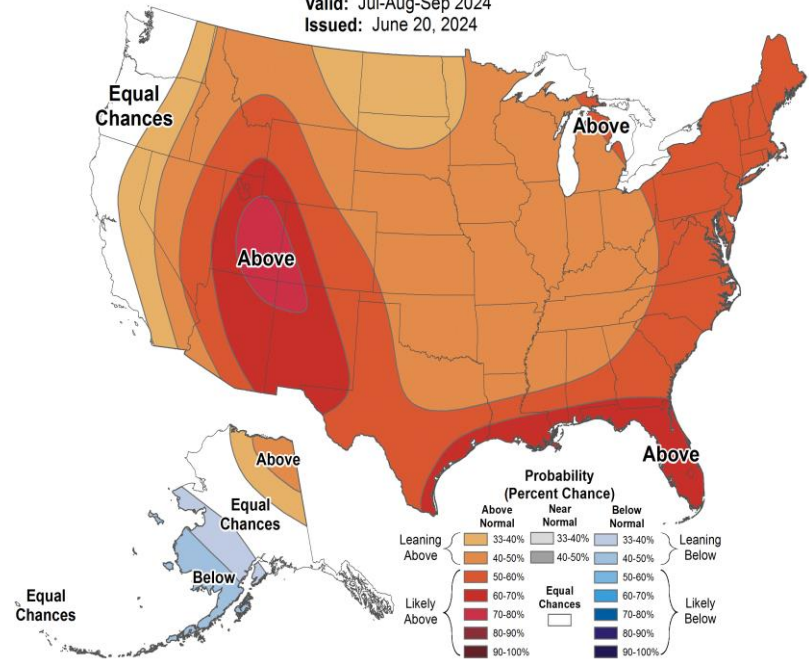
Valid: Jul-Aug-Sep 2024
Issued: June 20, 2024

Equal Chances

Above

Above

Above

Above

Equal Chances

Below

Equal Chances

Probability (Percent Chance)

| | Above Normal | Near Normal | Below Normal | |
|---|---|---|---|---|
| Leaning Above | 33-40% | 33-40% | 33-40% | Leaning Below |
| | 40-50% | 40-50% | 40-50% | |
| Likely Above | 50-60% | Equal Chances | 50-60% | Likely Below |
| | 60-70% | | 60-70% | |
| | 70-80% | | 70-80% | |
| | 80-90% | | 80-90% | |
| | 90-100% | | 90-100% | |